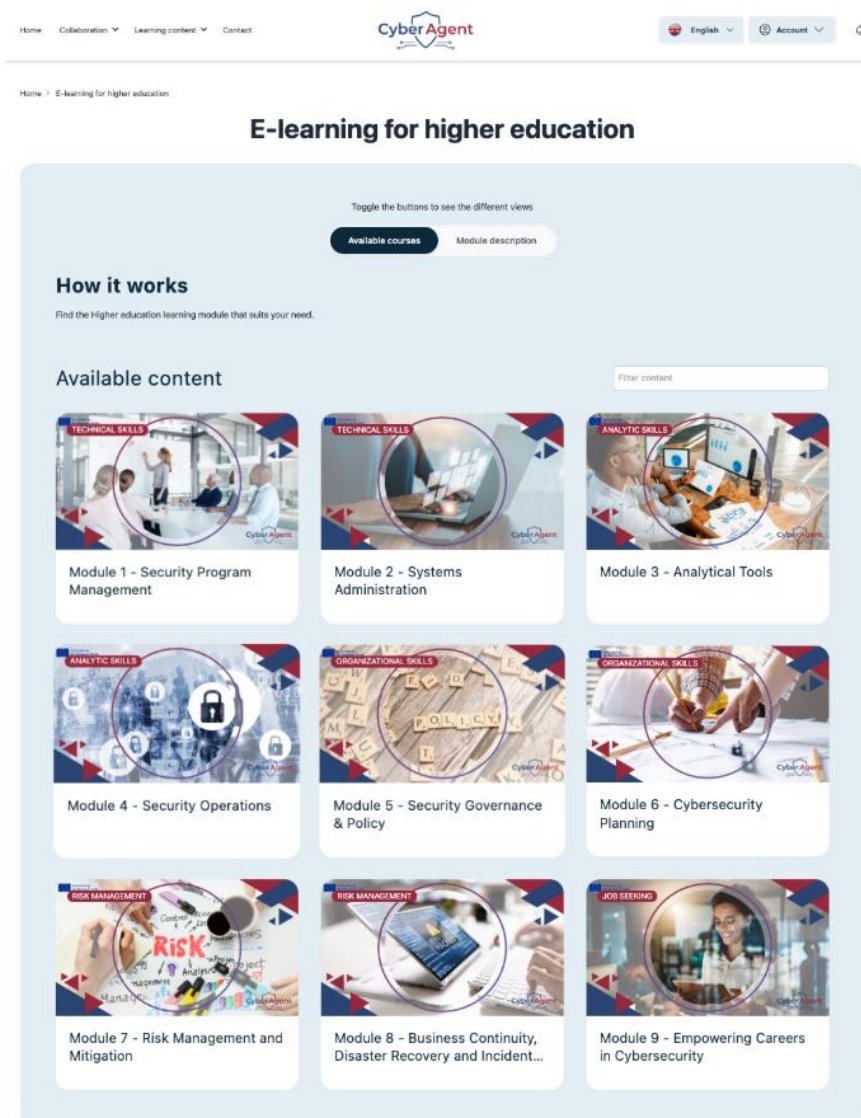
Home Collaboration Learning content Contact

CyberAgent

English Account

Home > E-learning for higher education

E-learning for higher education

Toggle the buttons to see the different views

Available courses Module description

How it works

Find the Higher education learning module that suits your need.

Available content

Filter content

TECHNICAL SKILLS
CyberAgent
Module 1 - Security Program Management

TECHNICAL SKILLS
CyberAgent
Module 2 - Systems Administration

ANALYTIC SKILLS
CyberAgent
Module 3 - Analytical Tools

ANALYTIC SKILLS
CyberAgent
Module 4 - Security Operations

ORGANIZATIONAL SKILLS
POLICY
CyberAgent
Module 5 - Security Governance & Policy

ORGANIZATIONAL SKILLS
CyberAgent
Module 6 - Cybersecurity Planning

RISK MANAGEMENT
Control RISK Analysis Project Management
CyberAgent
Module 7 - Risk Management and Mitigation

RISK MANAGEMENT
CyberAgent
Module 8 - Business Continuity, Disaster Recovery and Incident...

JOB SEEKING
CyberAgent
Module 9 - Empowering Careers in Cybersecurity